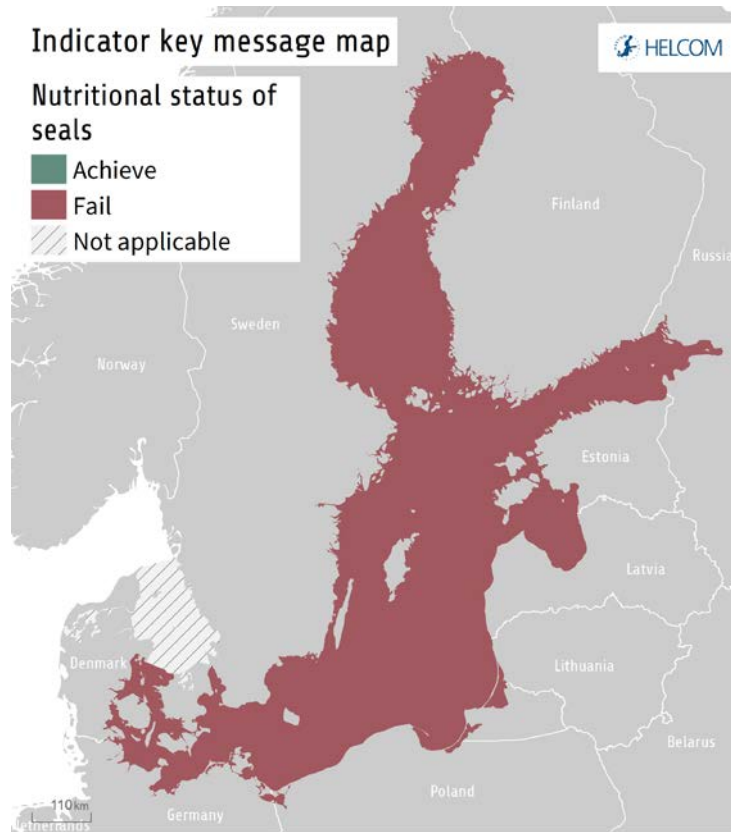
Indicator key message map

HELCOM

Nutritional status of seals

Achieve

Fail

Not applicable

Finland

Russia

Sweden

Norway

Estonia

Latvia

Denmark

Lithuania

Belarus

Poland

Germany

110km

Netherlands